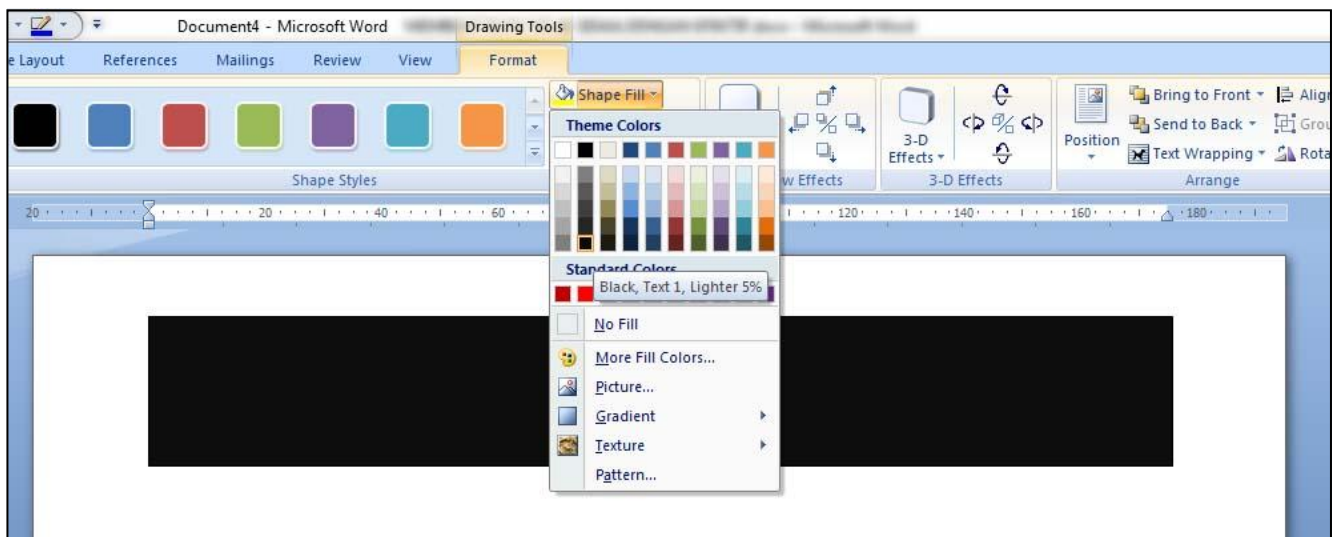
Document4 - Microsoft Word Drawing Tools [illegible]

e Layout References Mailings Review View Format

Shape Fill

Theme Colors

Standard Colors

Black, Text 1, Lighter 5%

No Fill

More Fill Colors...

Picture...

Gradient

Texture

Pattern...

Shape Styles

w Effects

3-D Effects

3-D Effects

Position

Bring to Front

Send to Back

Text Wrapping

Alig

Grou

Rota

Arrange

20 20 40 60 120 140 160 180